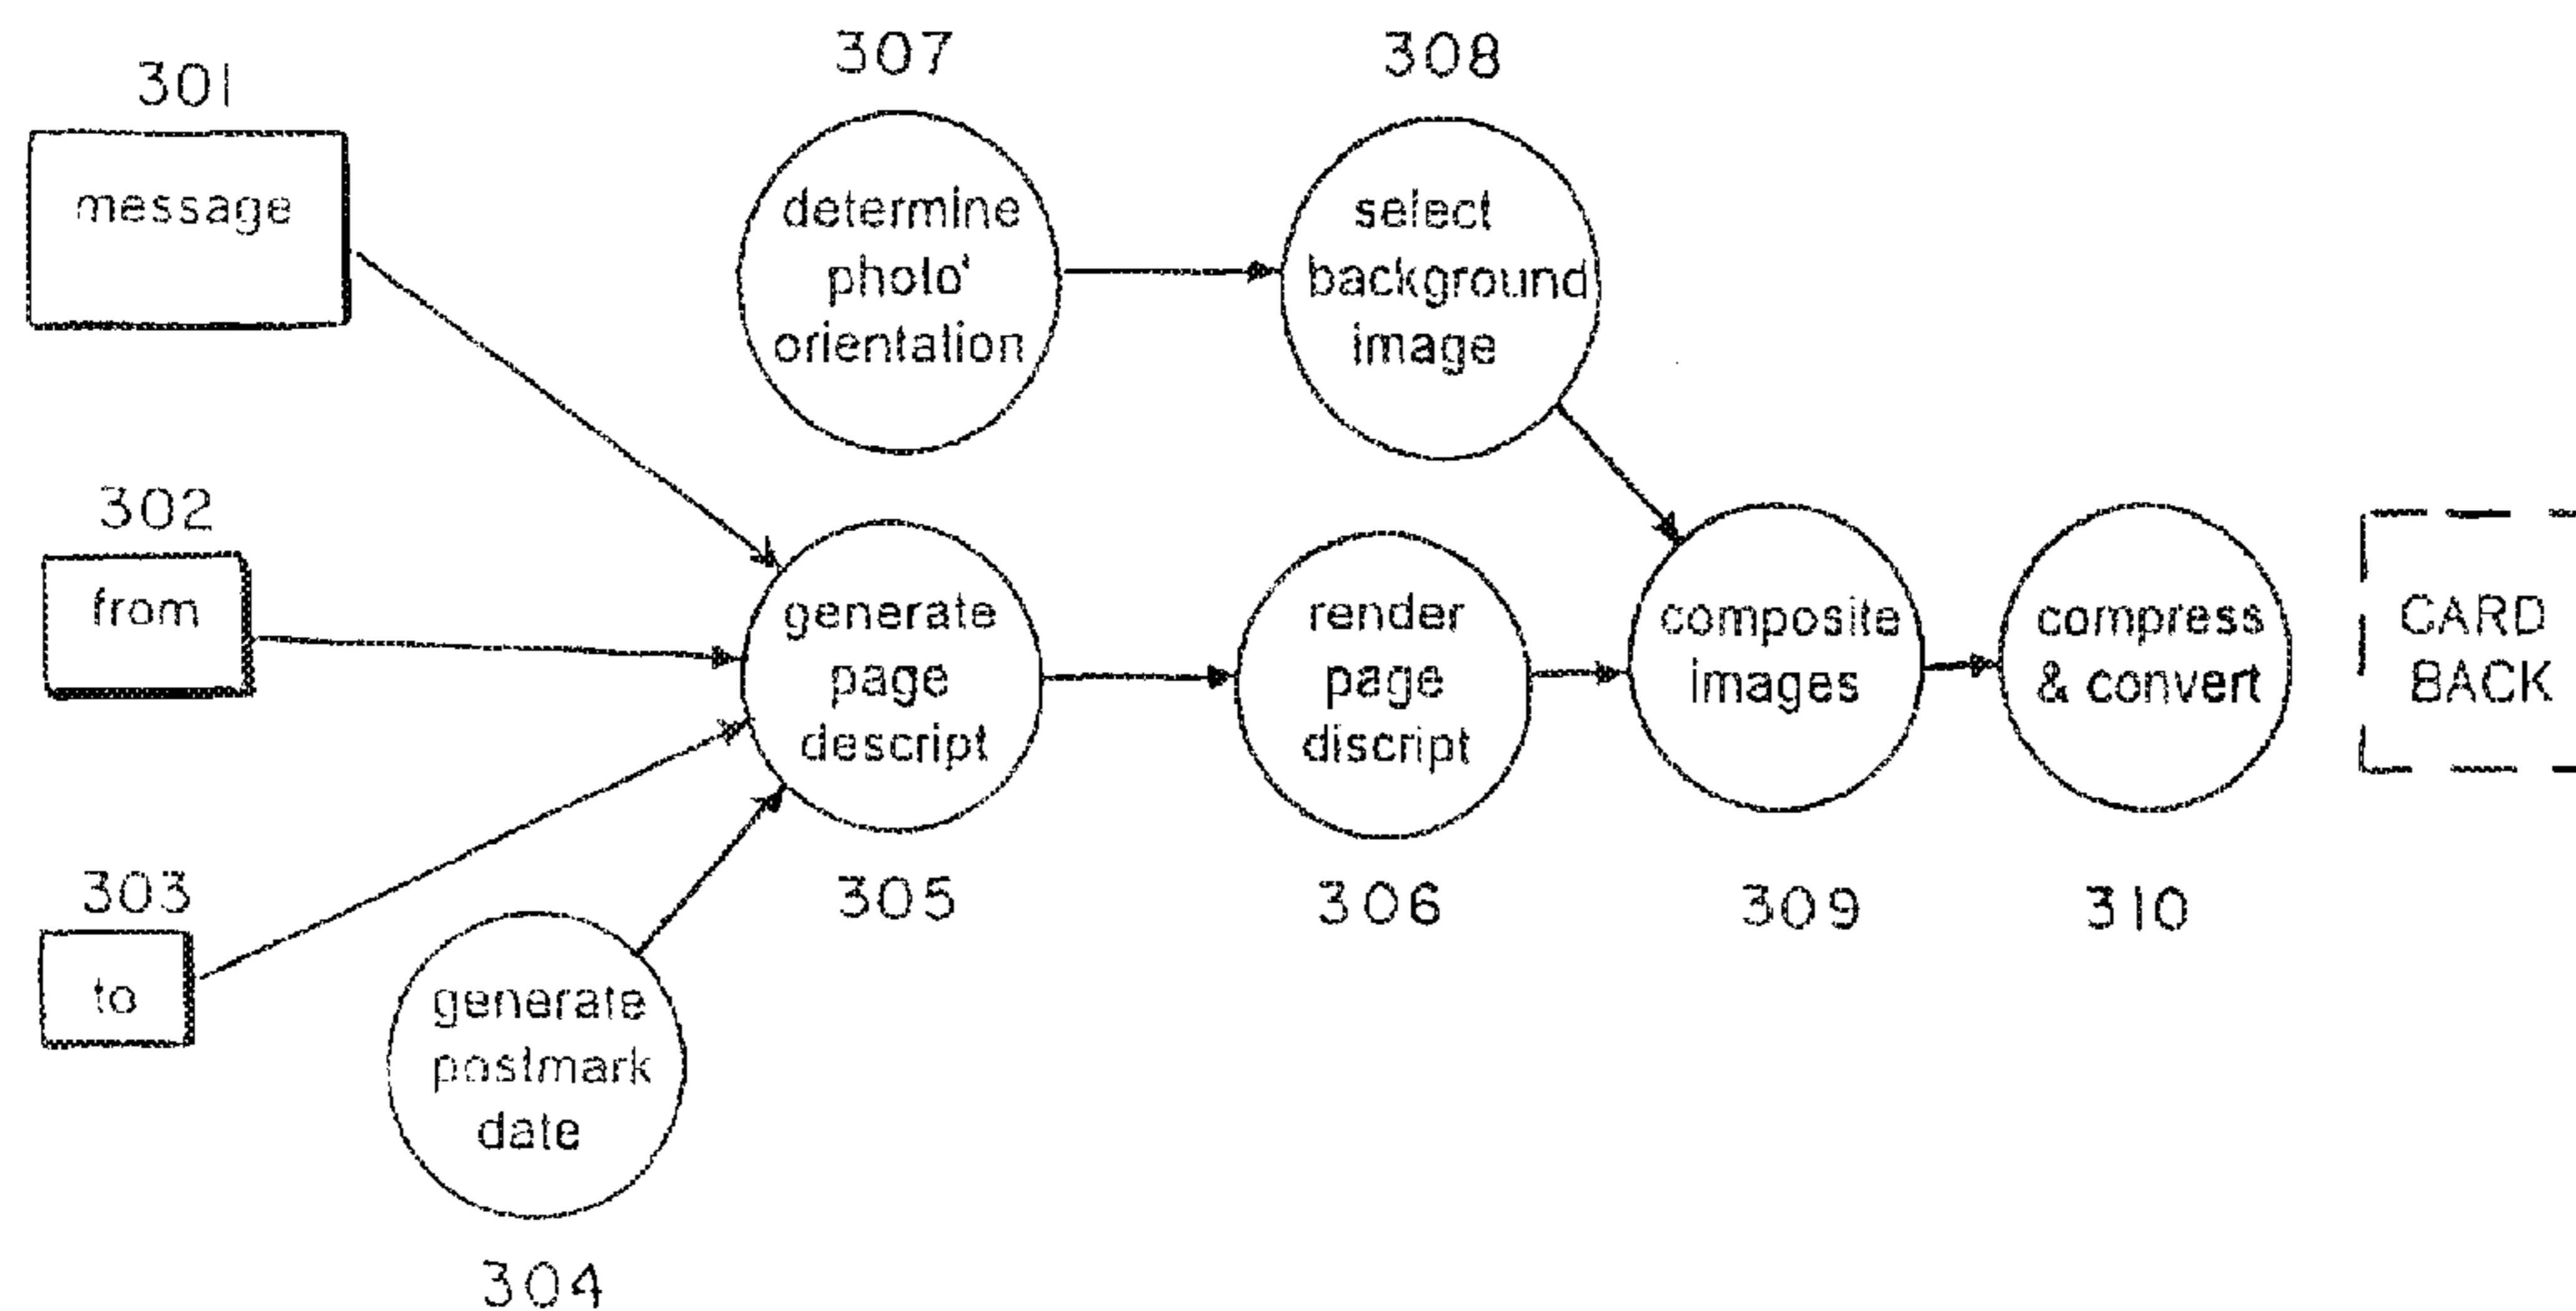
301
message

302
from

303
to

307
determine photo' orientation

308
select background image

generate page descript

305

render page discript

306

composite images

309

compress & convert

310

CARD BACK

generate postmark date

304